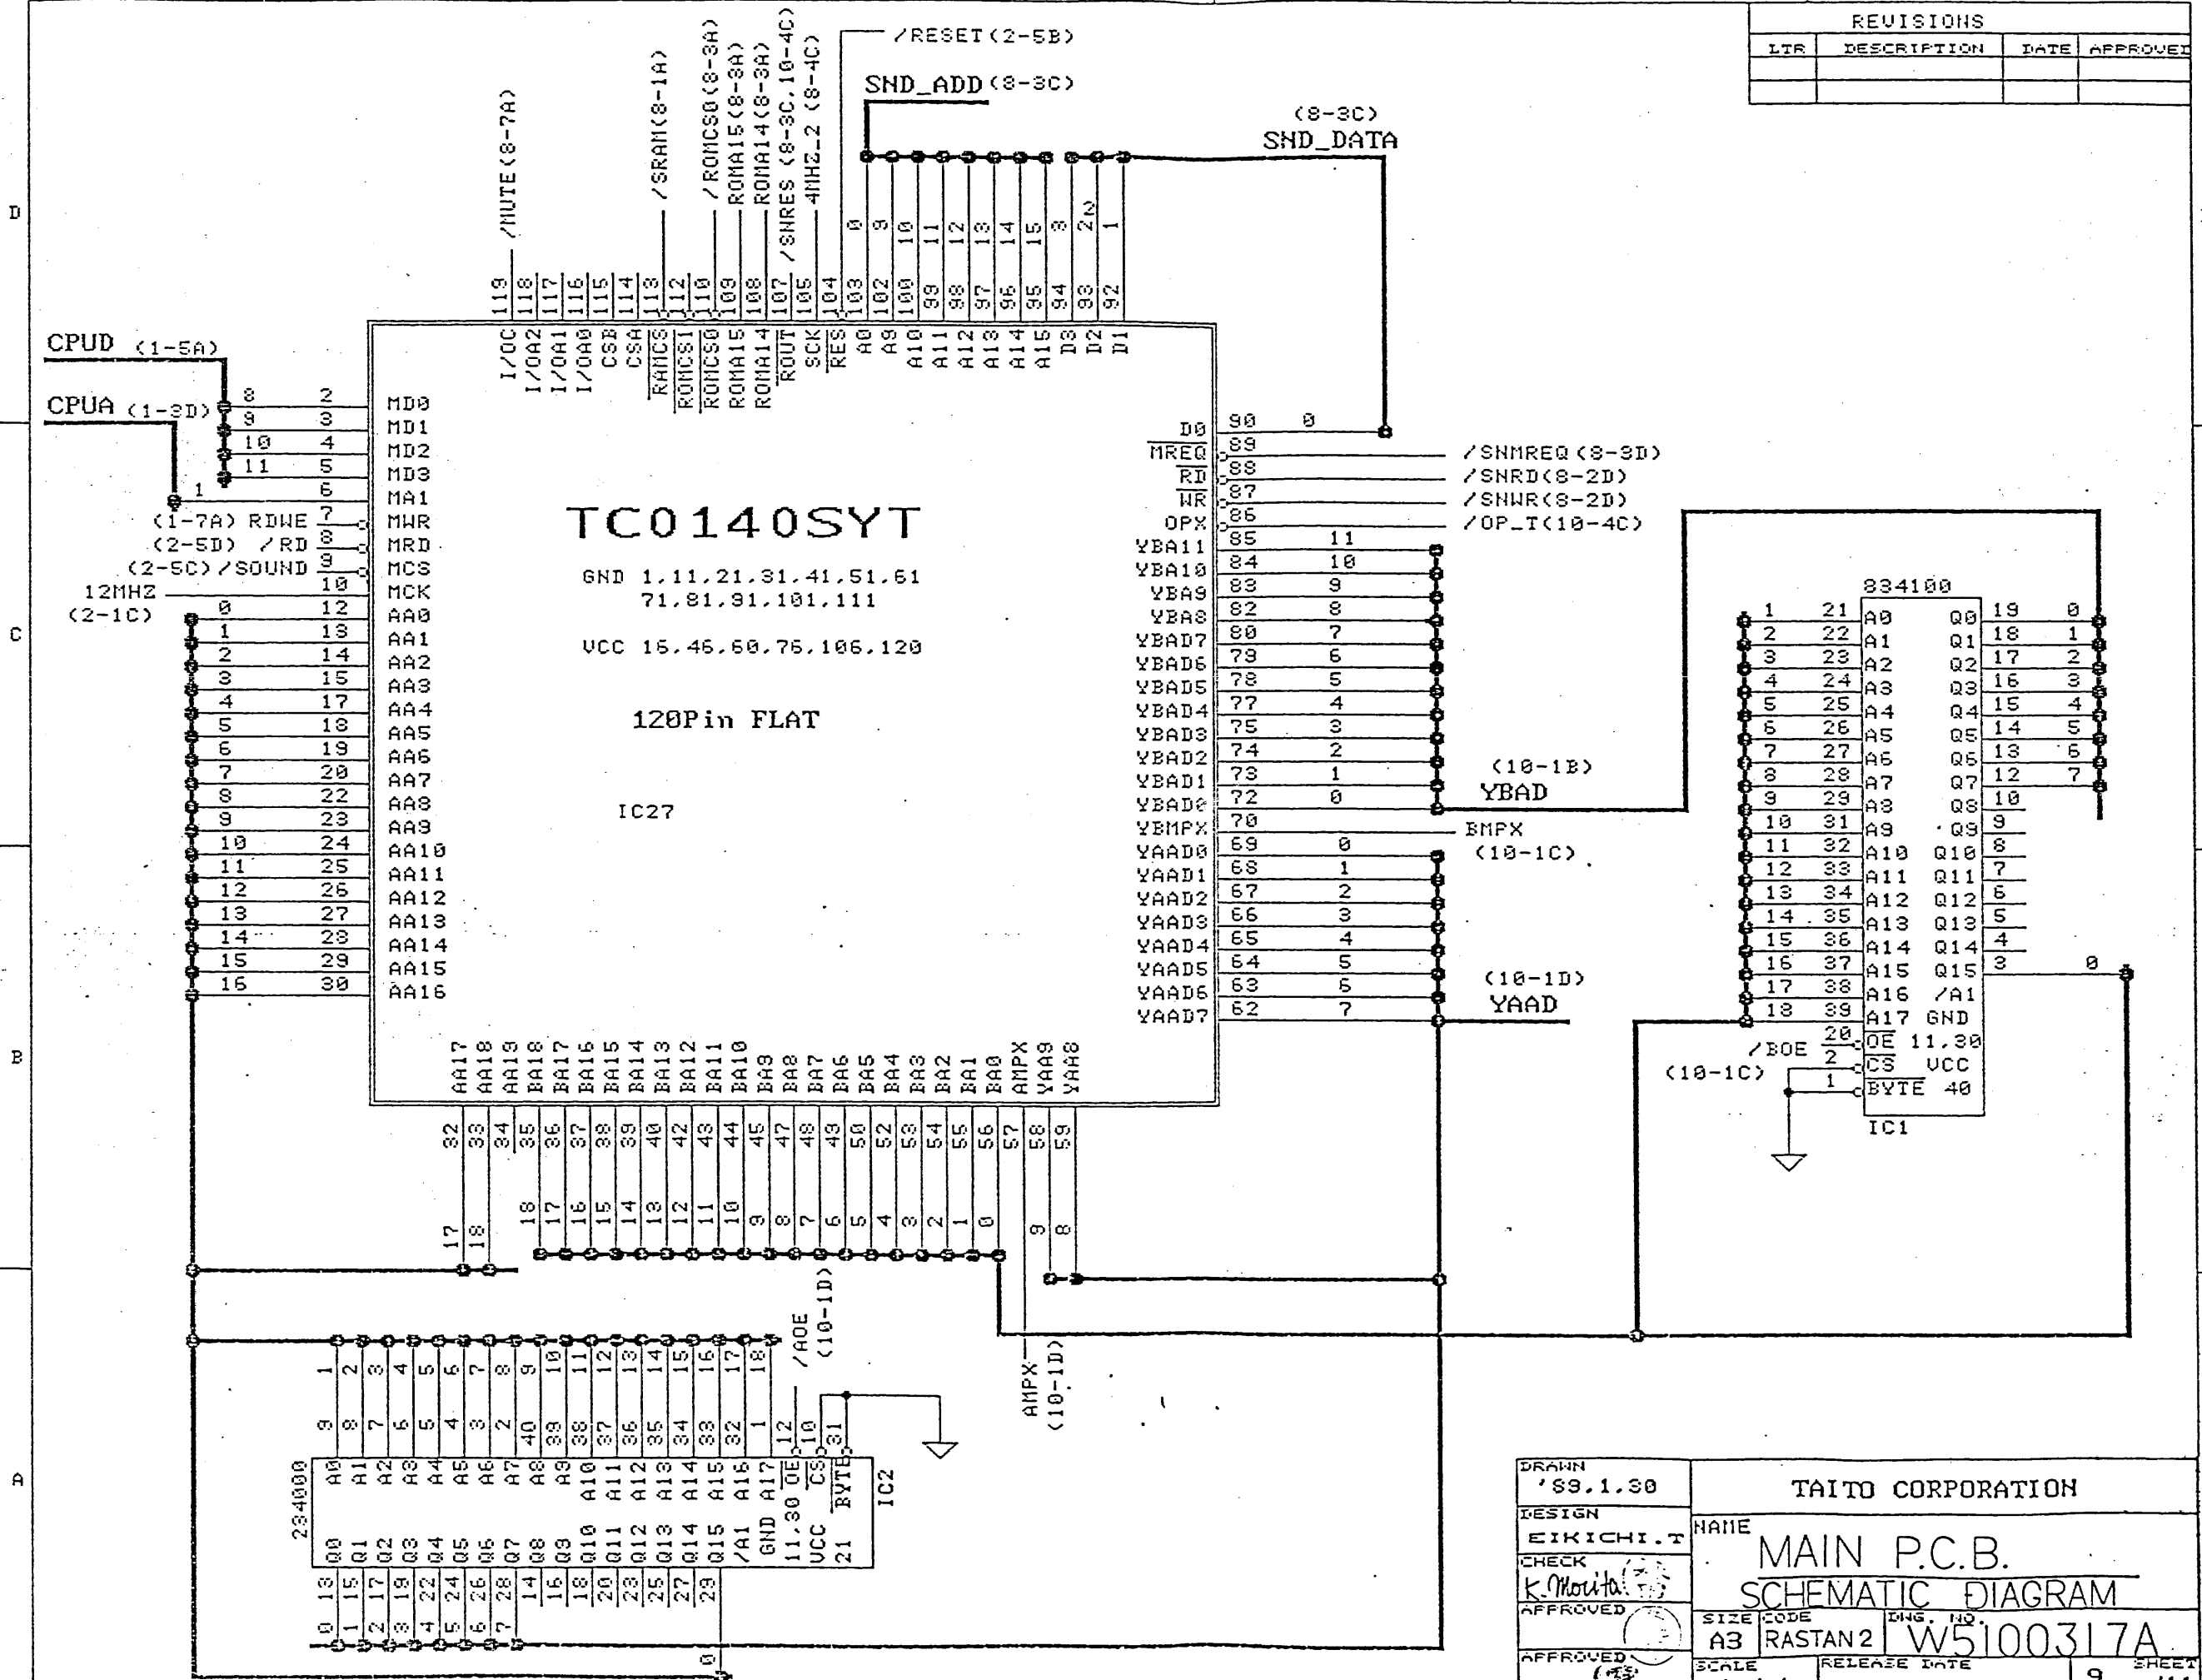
REVISIONS

| LTR | DESCRIPTION | DATE | APPROVED |
|---|---|---|---|
| | | | |

/RESET(2-5B)
SND_ADD(8-3C)
(8-3C)
SND_DATA

/MUTE(8-7A)
/SRAM(8-1A)
/ROMCS0(8-3A)
ROMA15(8-3A)
ROMA14(8-3A)
/SNRES (8-3C,10-4C)
4MHZ_2 (8-4C)

D
C
B
A

CPUD (1-5A)
CPUA (1-3D)
(1-7A) RDWE
(2-5D) /RD
(2-5C) /SOUND
12MHZ
(2-1C)

TC0140SYT

GND 1,11,21,31,41,51,61
71,81,91,101,111

VCC 15,46,60,76,106,120

120Pin FLAT

IC27

MD0 MD1 MD2 MD3 MA1 MWR MRD MCS MCK AA0 AA1 AA2 AA3 AA4 AA5 AA6 AA7 AA8 AA9 AA10 AA11 AA12 AA13 AA14 AA15 AA16

I/OC I/OA2 I/OA1 I/OA0 CSB CSA RAMCS ROMCS1 ROMCS0 ROMA15 ROMA14 ROUT SCK RES A8 A9 A10 A11 A12 A13 A14 A15 D3 D2 D1

D0 MREQ RD WR OPX YBA11 YBA10 YBA9 YBA8 YBAD7 YBAD6 YBAD5 YBAD4 YBAD3 YBAD2 YBAD1 YBAD0 YBMPX YAAD0 YAAD1 YAAD2 YAAD3 YAAD4 YAAD5 YAAD6 YAAD7

AA17 AA18 AA19 BA18 BA17 BA16 BA15 BA14 BA13 BA12 BA11 BA10 BA9 BA8 BA7 BA6 BA5 BA4 BA3 BA2 BA1 BA0 AMPX YAA9 YAA8

/SNMREQ(8-3D)
/SNRD(8-2D)
/SNWR(8-2D)
/OP_T(10-4C)
(10-1B)
YBAD
BMPX
(10-1C)
(10-1D)
YAAD

834100
A0 A1 A2 A3 A4 A5 A6 A7 A8 A9 A10 A11 A12 A13 A14 A15 A16 A17 GND
Q0 Q1 Q2 Q3 Q4 Q5 Q6 Q7 Q8 Q9 Q10 Q11 Q12 Q13 Q14 Q15 /A1
OE 11,30
CS VCC
BYTE 40
/BOE
(10-1C)
IC1

/AOE
(10-1D)
AMPX
(10-1D)

234000
A0 A1 A2 A3 A4 A5 A6 A7 A8 A9 A10 A11 A12 A13 A14 A15 A16 A17 OE CS BYTE
Q0 Q1 Q2 Q3 Q4 Q5 Q6 Q7 Q8 Q9 Q10 Q11 Q12 Q13 Q14 Q15 /A1 GND 11,30 VCC 21
IC2

DRAWN
'89.1.30
DESIGN
EIKICHI.T
CHECK
K.Morita
APPROVED
APPROVED

TAITO CORPORATION
NAME
MAIN P.C.B.
SCHEMATIC DIAGRAM
SIZE A3
CODE RASTAN 2
DWG. NO. W5100317A
SCALE
RELEASE DATE
SHEET 9